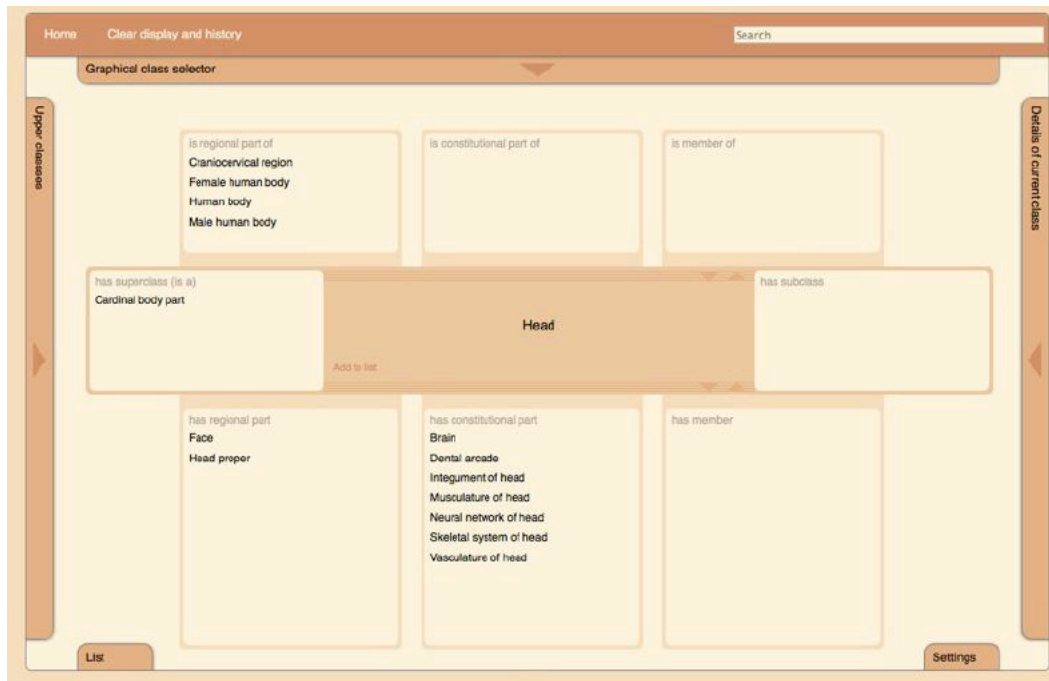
Home Clear display and history

Search

Graphical class selector

Upper classes

Details of current class

is regional part of
Craniocervical region
Female human body
Human body
Male human body

is constitutional part of

is member of

has superclass (is a)
Cardinal body part

Head

Add to list

has subclass

has regional part
Face
Head proper

has constitutional part
Brain
Dental arcade
Integument of head
Musculature of head
Neural network of head
Skeletal system of head
Vasculature of head

has member

List

Settings